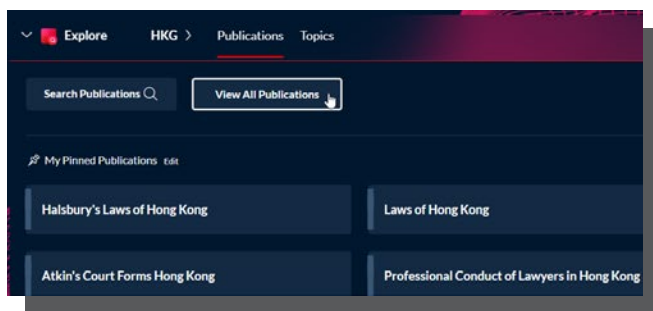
Explore HKG > Publications Topics

Search Publications

View All Publications

My Pinned Publications Edit

Halsbury's Laws of Hong Kong

Laws of Hong Kong

Atkin's Court Forms Hong Kong

Professional Conduct of Lawyers in Hong Kong